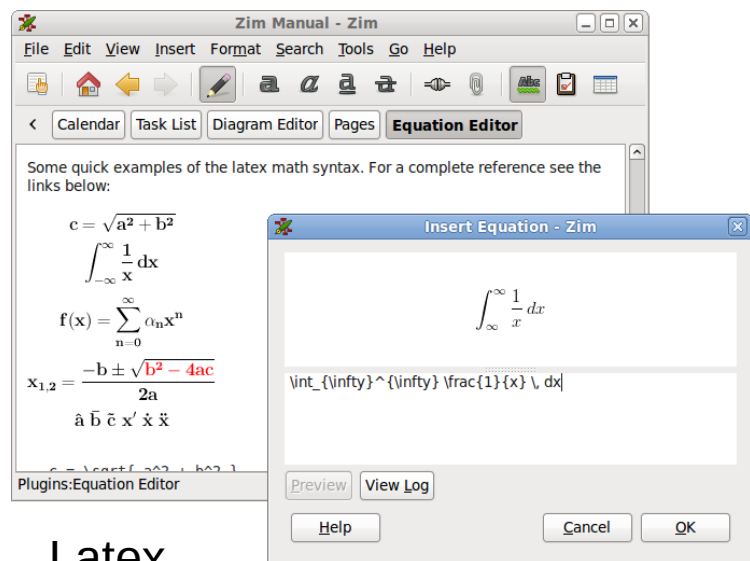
Zim Manual - Zim

File Edit View Insert Format Search Tools Go Help

Abc

< Calendar Task List Diagram Editor Pages Equation Editor

Some quick examples of the latex math syntax. For a complete reference see the links below:

$\mathbf{c} = \sqrt{\mathbf{a^2} + \mathbf{b^2}}$

$\int_{-\infty}^{\infty} \frac{1}{\mathbf{x}} \mathbf{dx}$

$\mathbf{f(x)} = \sum_{\mathbf{n=0}}^{\infty} \alpha_\mathbf{n} \mathbf{x^n}$

$\mathbf{x_{1,2}} = \frac{-\mathbf{b} \pm \sqrt{\mathbf{b^2 - 4ac}}}{\mathbf{2a}}$

$\hat{\mathbf{a}}\ \bar{\mathbf{b}}\ \tilde{\mathbf{c}}\ \mathbf{x}'\ \dot{\mathbf{x}}\ \ddot{\mathbf{x}}$

Plugins:Equation Editor

Insert Equation - Zim

$\int_{\infty}^{\infty} \frac{1}{x} \, dx$

\int_{\infty}^{\infty} \frac{1}{x} \, dx

Preview View Log

Help Cancel OK

Latex